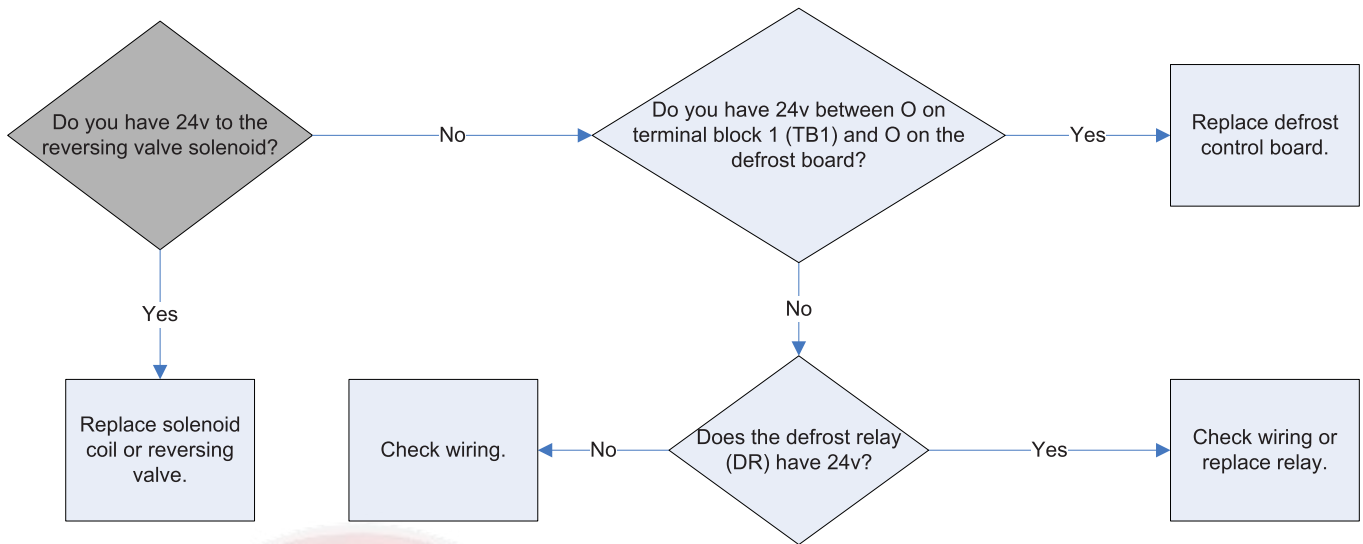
Do you have 24v to the reversing valve solenoid?

No

Do you have 24v between O on terminal block 1 (TB1) and O on the defrost board?

Yes

Replace defrost control board.

Yes

Replace solenoid coil or reversing valve.

No

Check wiring.

No

Does the defrost relay (DR) have 24v?

Yes

Check wiring or replace relay.